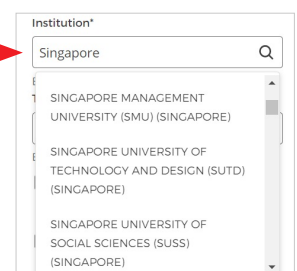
Institution*

Singapore

SINGAPORE MANAGEMENT UNIVERSITY (SMU) (SINGAPORE)

SINGAPORE UNIVERSITY OF TECHNOLOGY AND DESIGN (SUTD) (SINGAPORE)

SINGAPORE UNIVERSITY OF SOCIAL SCIENCES (SUSS) (SINGAPORE)